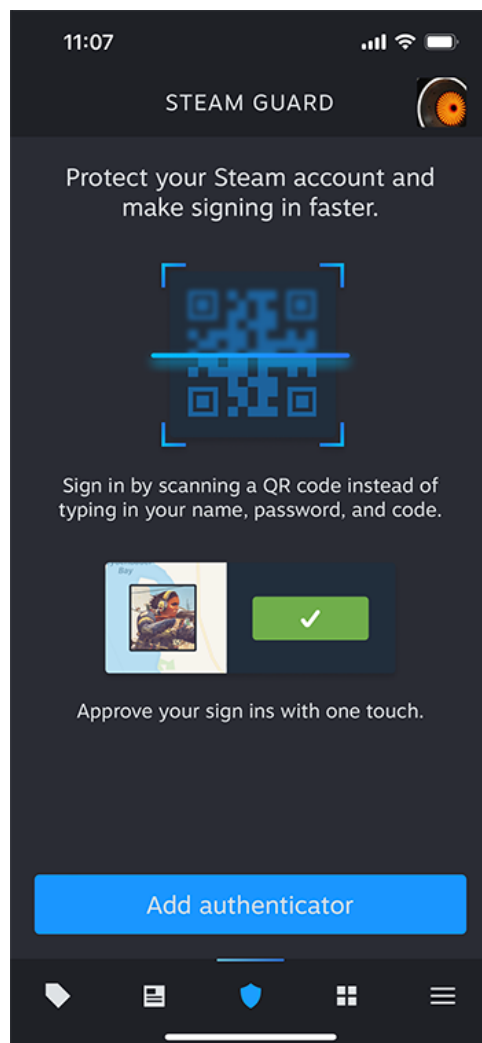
11:07

STEAM GUARD

Protect your Steam account and make signing in faster.

Sign in by scanning a QR code instead of typing in your name, password, and code.

Bay

Approve your sign ins with one touch.

Add authenticator